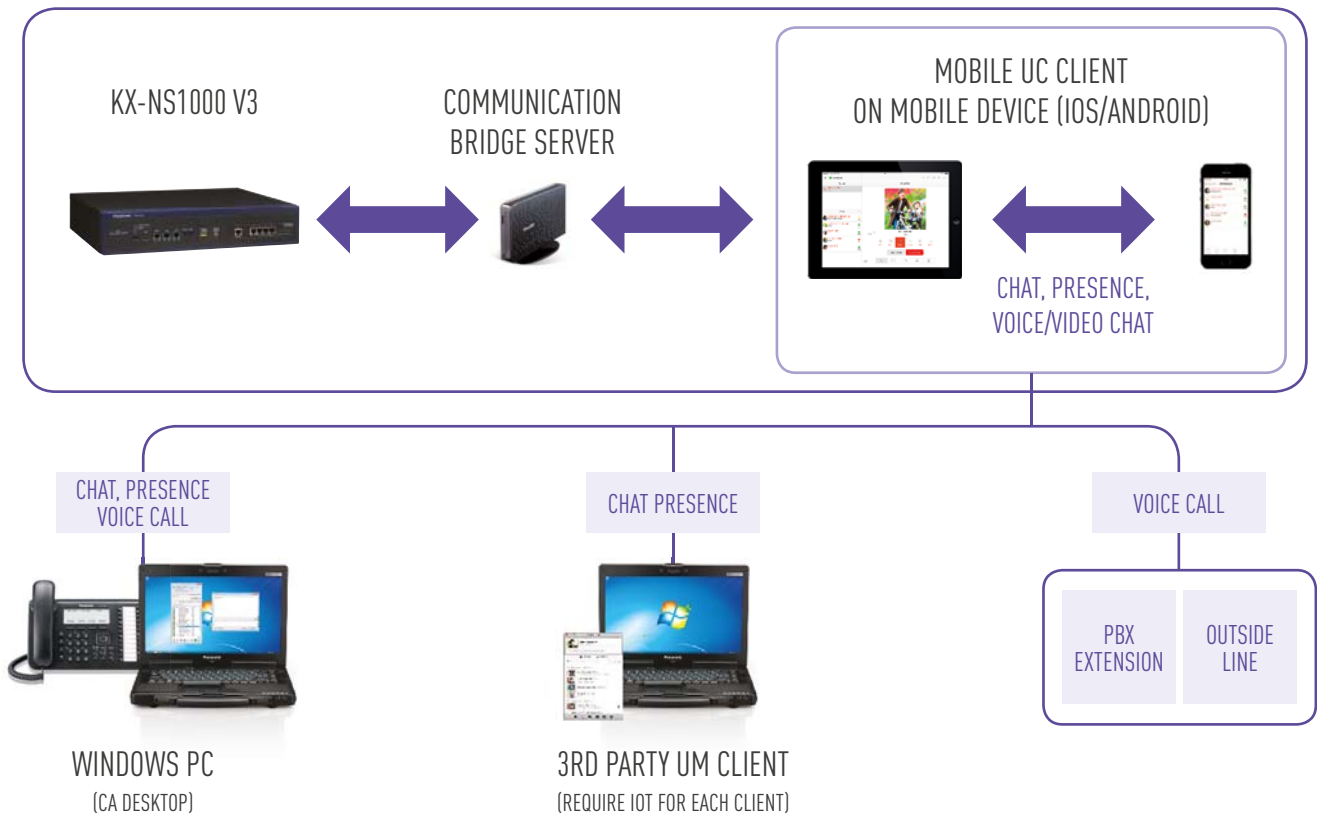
KX-NS1000 V3

COMMUNICATION BRIDGE SERVER

MOBILE UC CLIENT ON MOBILE DEVICE (IOS/ANDROID)

CHAT, PRESENCE, VOICE/VIDEO CHAT

CHAT, PRESENCE VOICE CALL

CHAT PRESENCE

VOICE CALL

PBX EXTENSION

OUTSIDE LINE

WINDOWS PC
(CA DESKTOP)

3RD PARTY UM CLIENT
(REQUIRE IOT FOR EACH CLIENT)